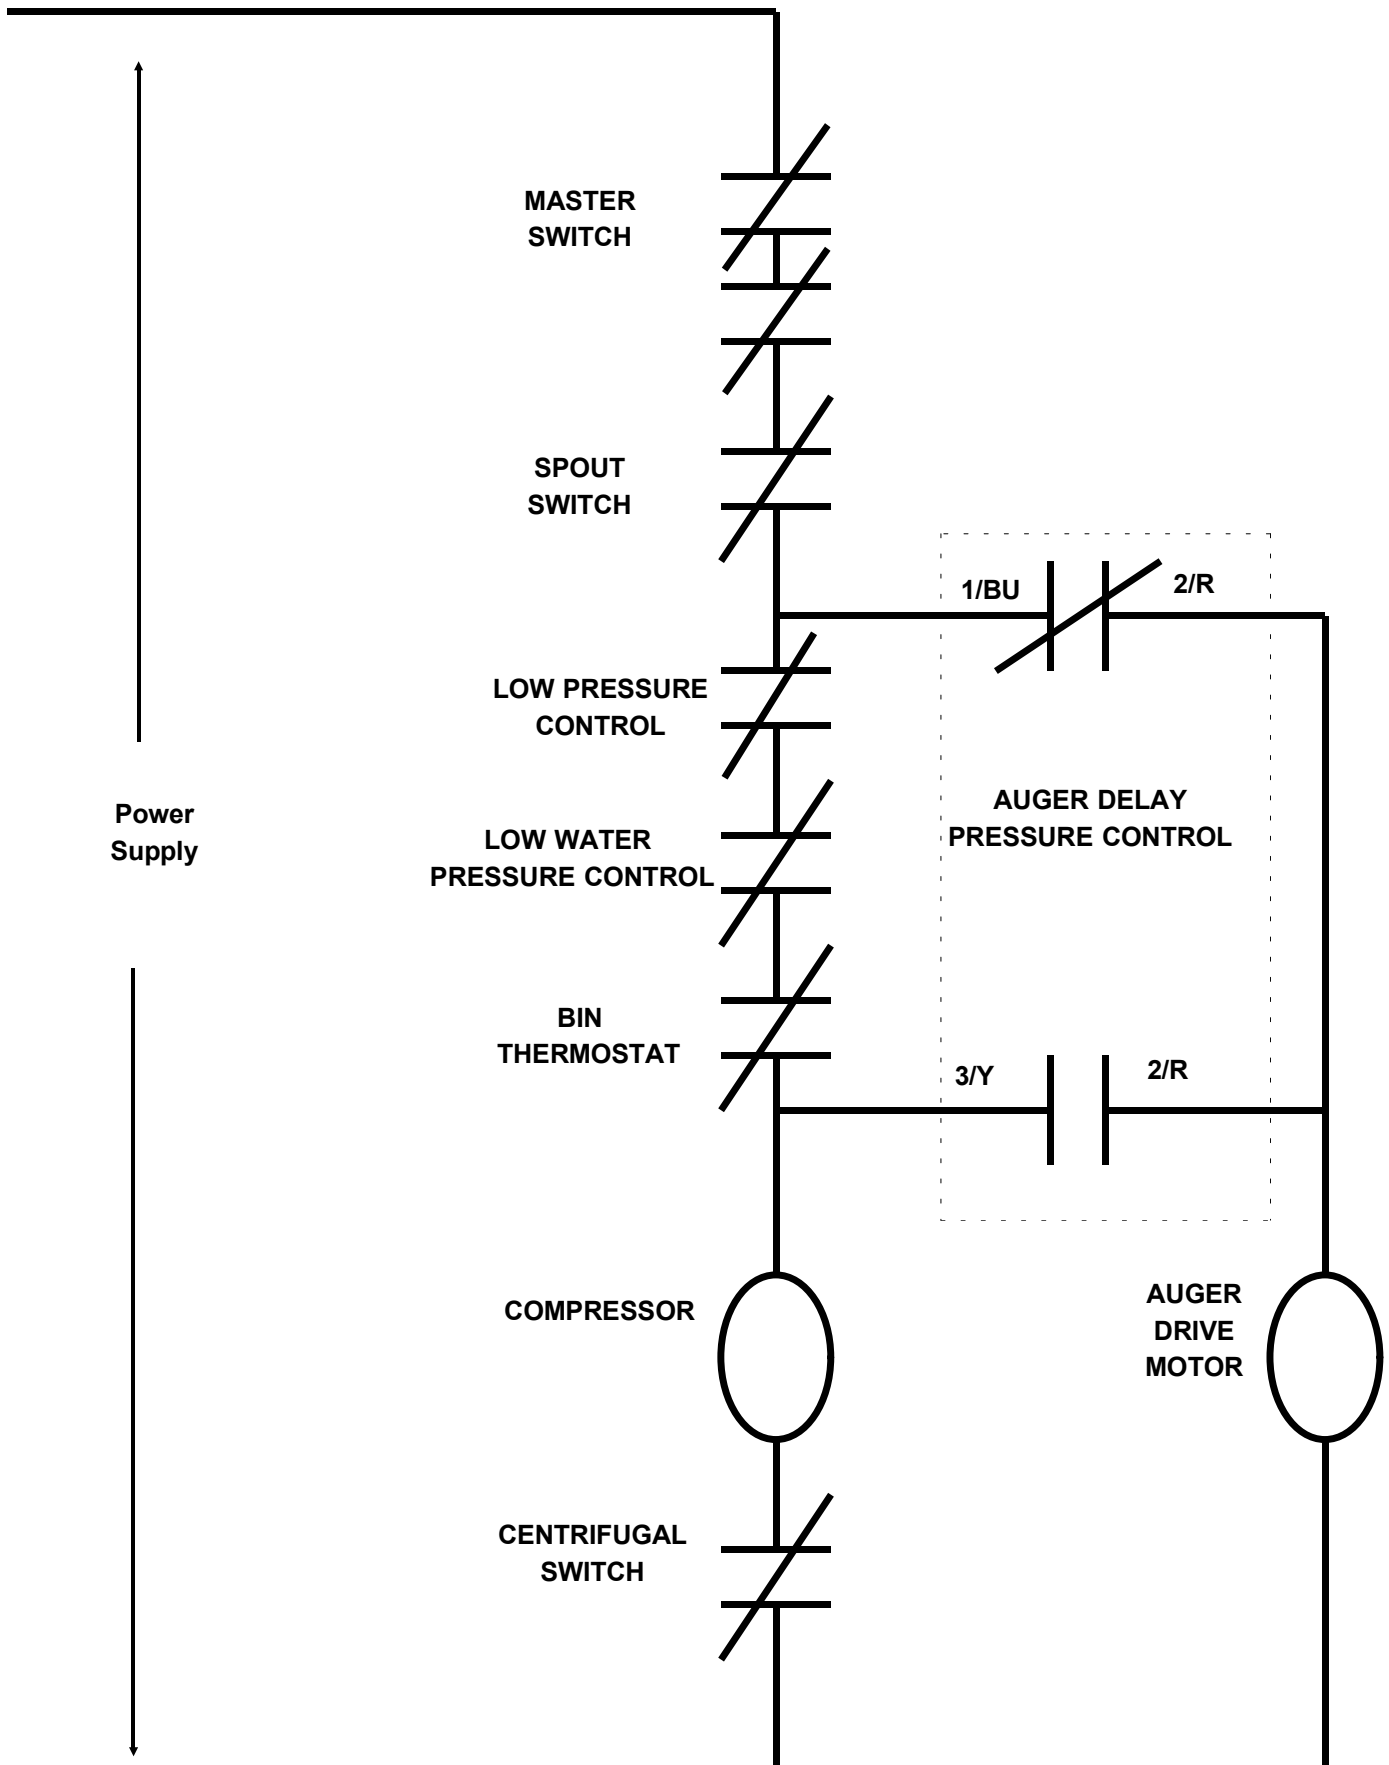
MASTER SWITCH

SPOUT SWITCH

1/BU

2/R

LOW PRESSURE CONTROL

AUGER DELAY PRESSURE CONTROL

Power Supply

LOW WATER PRESSURE CONTROL

BIN THERMOSTAT

3/Y

2/R

COMPRESSOR

AUGER DRIVE MOTOR

CENTRIFUGAL SWITCH